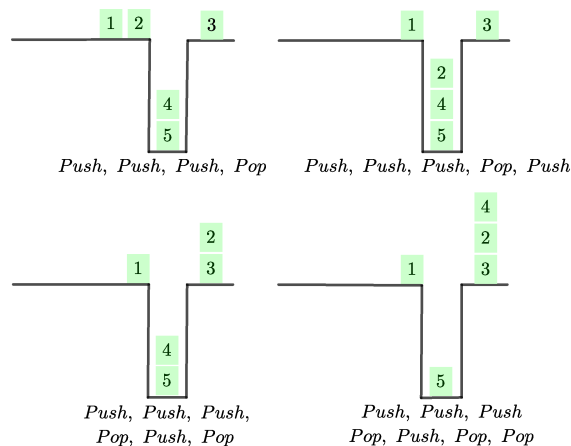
1 2 3

4
5

*Push*, *Push*, *Push*, *Pop*

1 3

2
4
5

*Push*, *Push*, *Push*, *Pop*, *Push*

2
1 3

4
5

*Push*, *Push*, *Push*, *Pop*, *Push*, *Pop*

4
2
1 3

5

*Push*, *Push*, *Push* *Pop*, *Push*, *Pop*, *Pop*